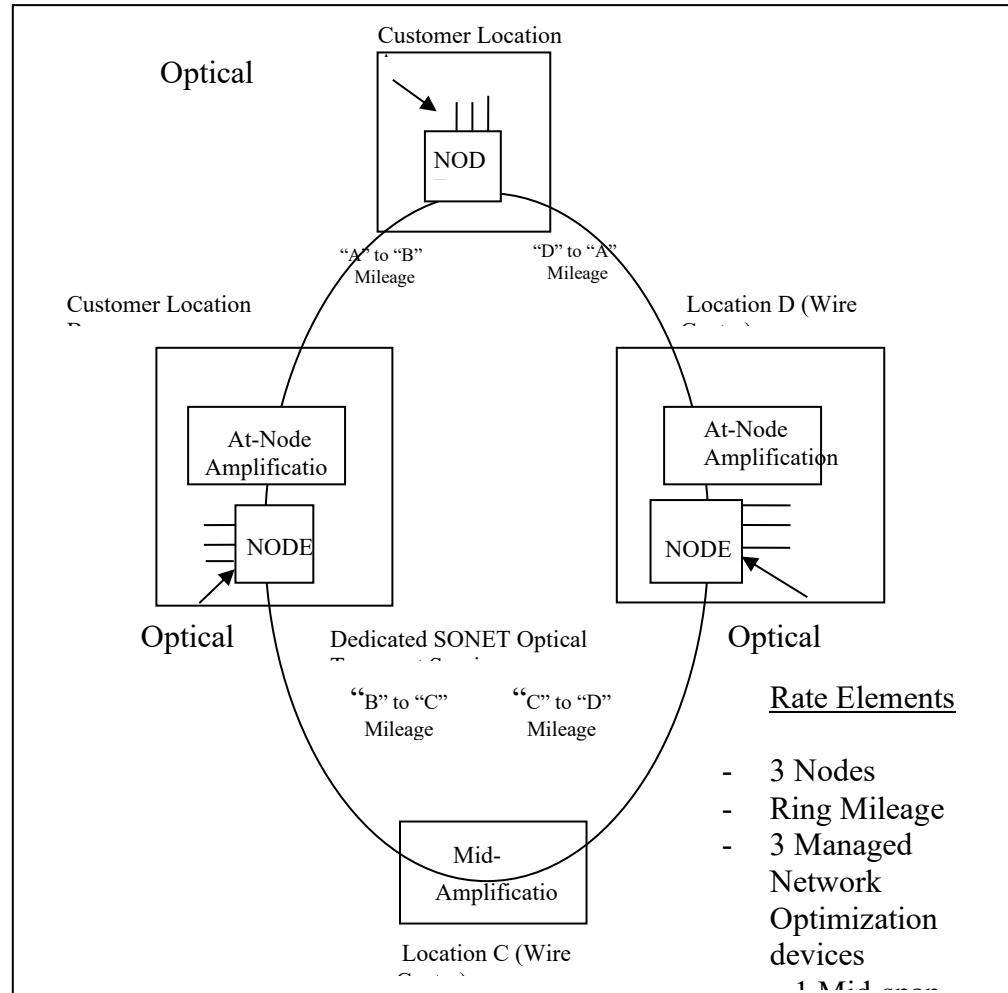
Customer Location

Optical

NOD

"A" to "B" Mileage

"D" to "A" Mileage

Customer Location

Location D (Wire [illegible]

At-Node Amplificatio

At-Node Amplification

NODE

NODE

Optical

Dedicated SONET Optical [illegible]

Optical

"B" to "C" Mileage

"C" to "D" Mileage

Rate Elements

- 3 Nodes
- Ring Mileage
- 3 Managed Network Optimization devices

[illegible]

Mid-Amplificatio

Location C (Wire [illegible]